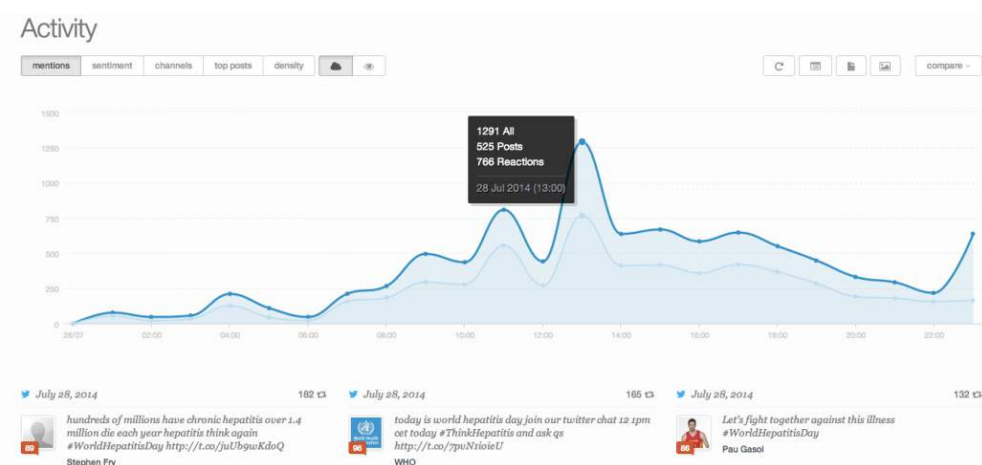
Activity

mentions sentiment channels top posts density

compare

1291 All
525 Posts
766 Reactions
28 Jul 2014 (13:00)

1500
1250
1000
750
500
250
0

28/07 02:00 04:00 06:00 08:00 10:00 12:00 14:00 16:00 18:00 20:00 22:00

July 28, 2014 182
hundreds of millions have chronic hepatitis over 1.4 million die each year hepatitis think again #WorldHepatitisDay http://t.co/juUb9wKdoQ
89
Stephen Fry

July 28, 2014 165
today is world hepatitis day join our twitter chat 12 1pm cet today #ThinkHepatitis and ask qs http://t.co/7puN1oieU
96
WHO

July 28, 2014 132
Let's fight together against this illness #WorldHepatitisDay
86
Pau Gasol